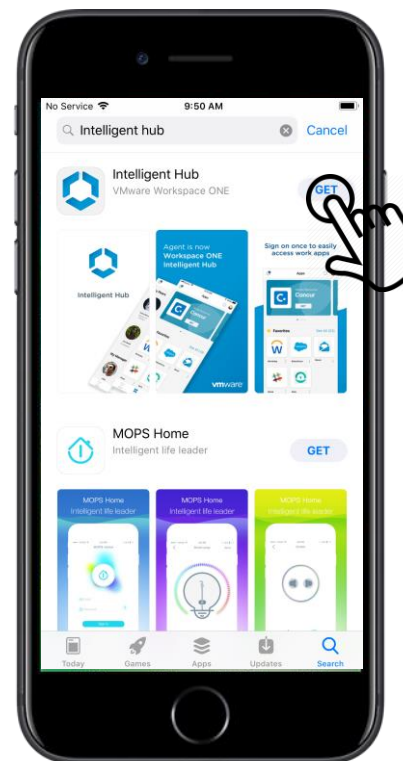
No Service
9:50 AM
Intelligent hub
Cancel

Intelligent Hub
VMware Workspace ONE
GET

Intelligent Hub

Agent is now Workspace ONE Intelligent Hub

vmware

Sign on once to easily access work apps

Concur

MOPS Home
Intelligent life leader
GET

MOPS Home
Intelligent life leader

MOPS Home
Intelligent life leader

MOPS Home
Intelligent life leader

Today
Games
Apps
Updates
Search